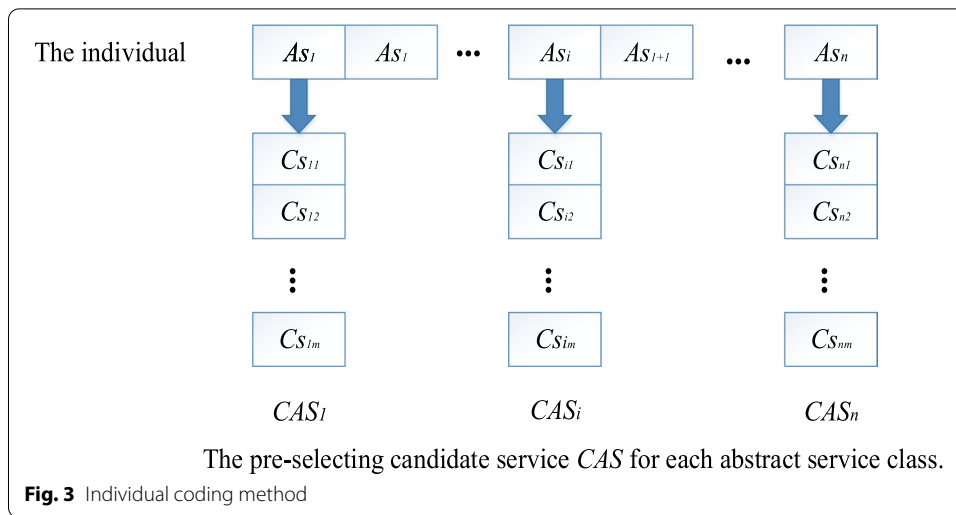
The individual

$As_1$ $As_1$ ••• $As_i$ $As_{1+1}$ ••• $As_n$

$Cs_{11}$
$Cs_{12}$
⋮
$Cs_{1m}$

$Cs_{i1}$
$Cs_{i2}$
⋮
$Cs_{im}$

$Cs_{n1}$
$Cs_{n2}$
⋮
$Cs_{nm}$

$CAS_1$ $CAS_i$ $CAS_n$

The pre-selecting candidate service *CAS* for each abstract service class.

**Fig. 3** Individual coding method